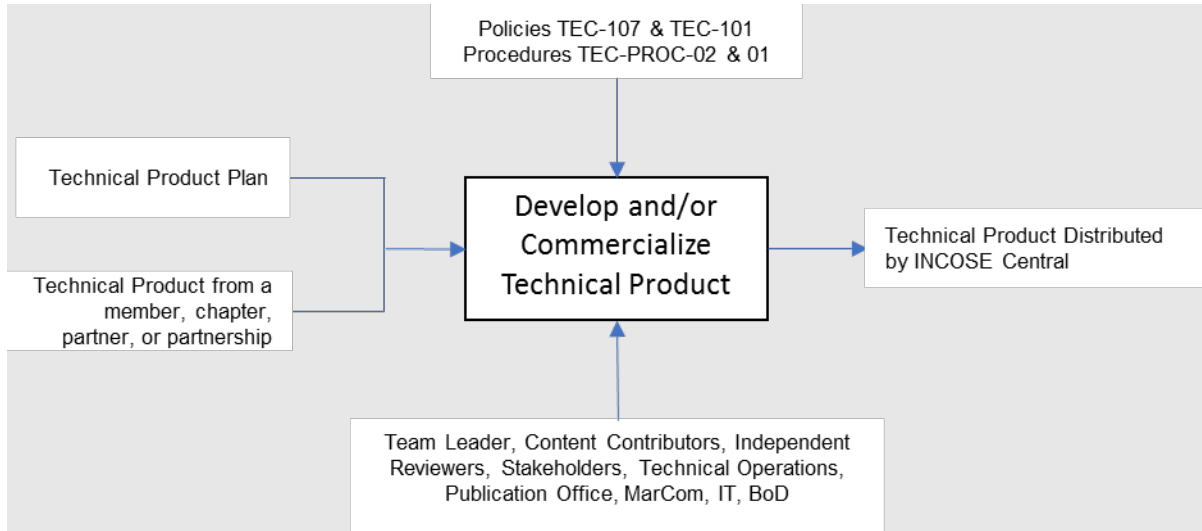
Policies TEC-107 & TEC-101
Procedures TEC-PROC-02 & 01

Technical Product Plan

Technical Product from a member, chapter, partner, or partnership

Develop and/or Commercialize Technical Product

Technical Product Distributed by INCOSE Central

Team Leader, Content Contributors, Independent Reviewers, Stakeholders, Technical Operations, Publication Office, MarCom, IT, BoD